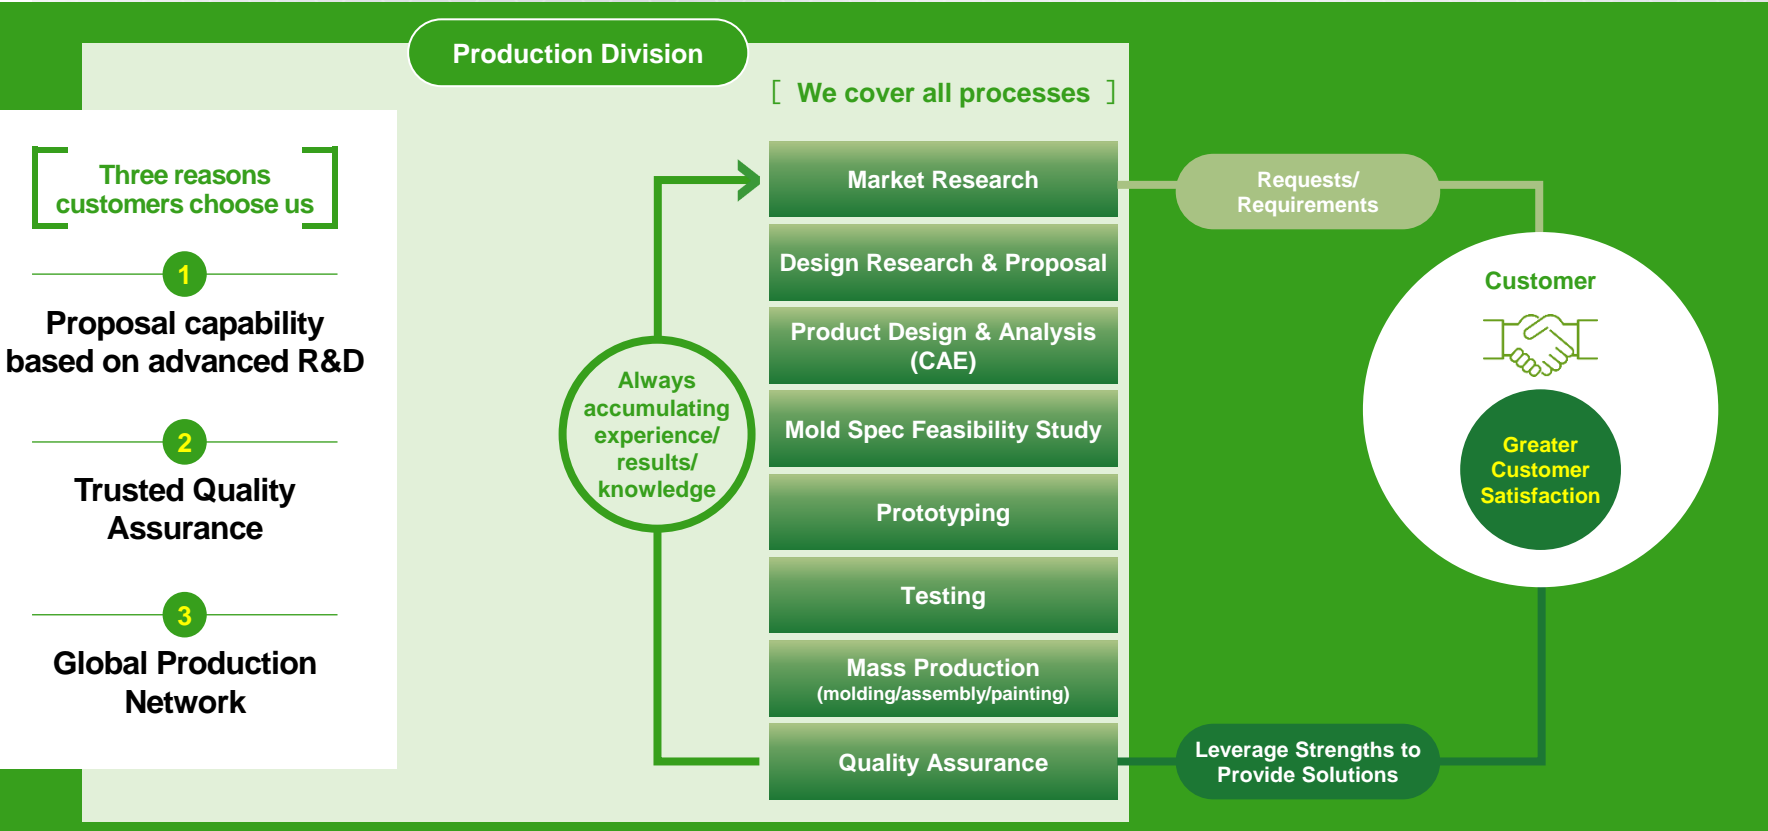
Three reasons customers choose us

1

Proposal capability based on advanced R&D

2

Trusted Quality Assurance

3

Global Production Network

Production Division

[ We cover all processes ]

Always accumulating experience/ results/ knowledge

Market Research

Design Research & Proposal

Product Design & Analysis (CAE)

Mold Spec Feasibility Study

Prototyping

Testing

Mass Production (molding/assembly/painting)

Quality Assurance

Requests/ Requirements

Customer

Greater Customer Satisfaction

Leverage Strengths to Provide Solutions